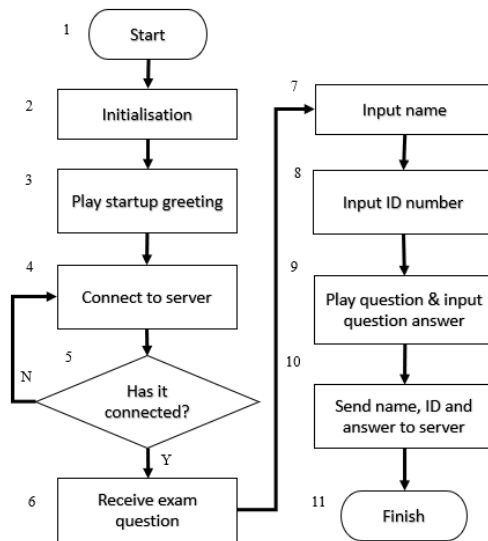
1 Start

2 Initialisation

3 Play startup greeting

4 Connect to server

5 Has it connected?

N

Y

6 Receive exam question

7 Input name

8 Input ID number

9 Play question & input question answer

10 Send name, ID and answer to server

11 Finish